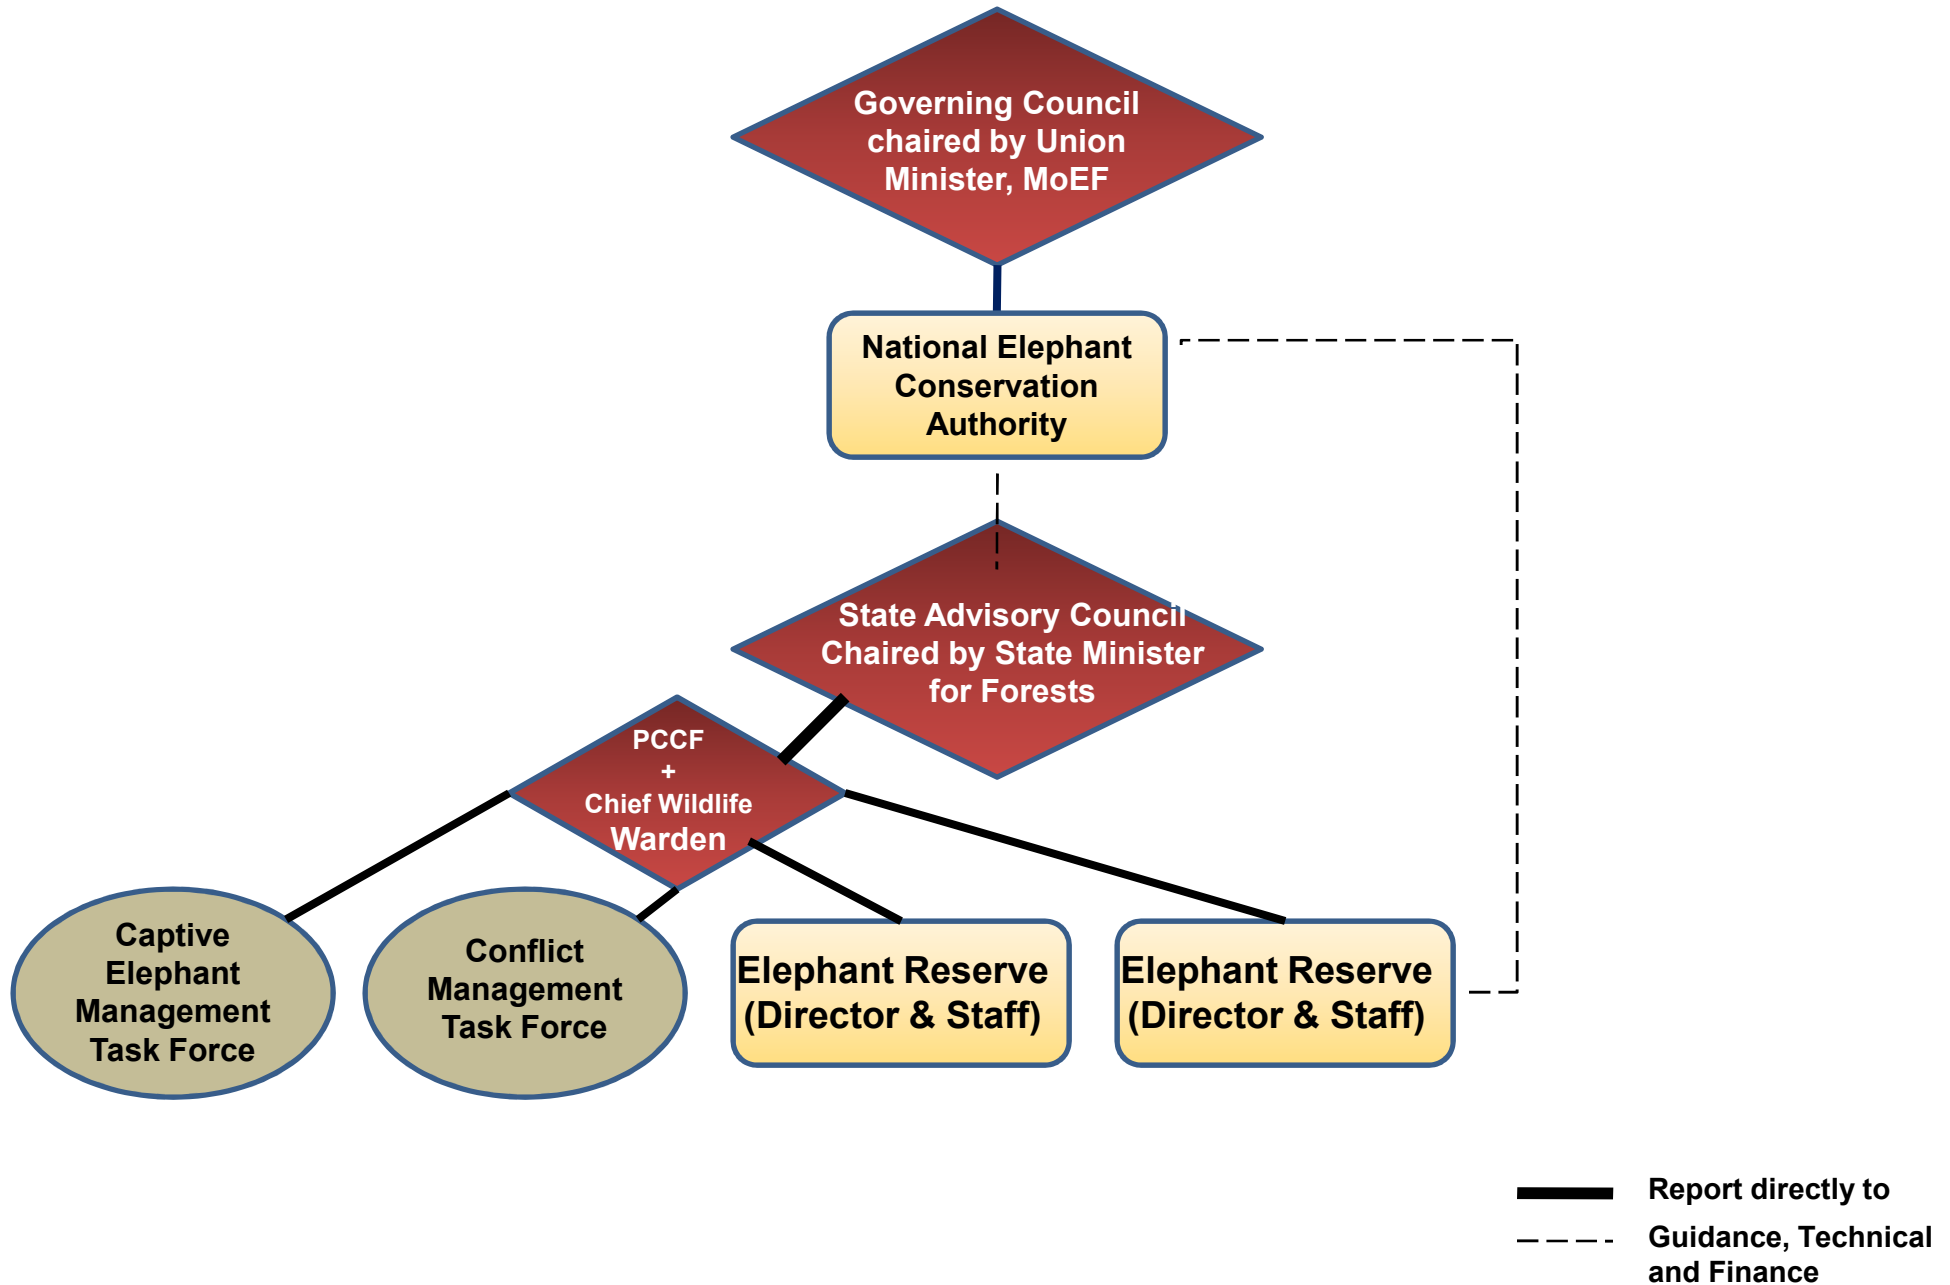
Governing Council chaired by Union Minister, MoEF

National Elephant Conservation Authority

State Advisory Council Chaired by State Minister for Forests

PCCF + Chief Wildlife Warden

Captive Elephant Management Task Force

Conflict Management Task Force

Elephant Reserve (Director & Staff)

Elephant Reserve (Director & Staff)

Report directly to

Guidance, Technical and Finance